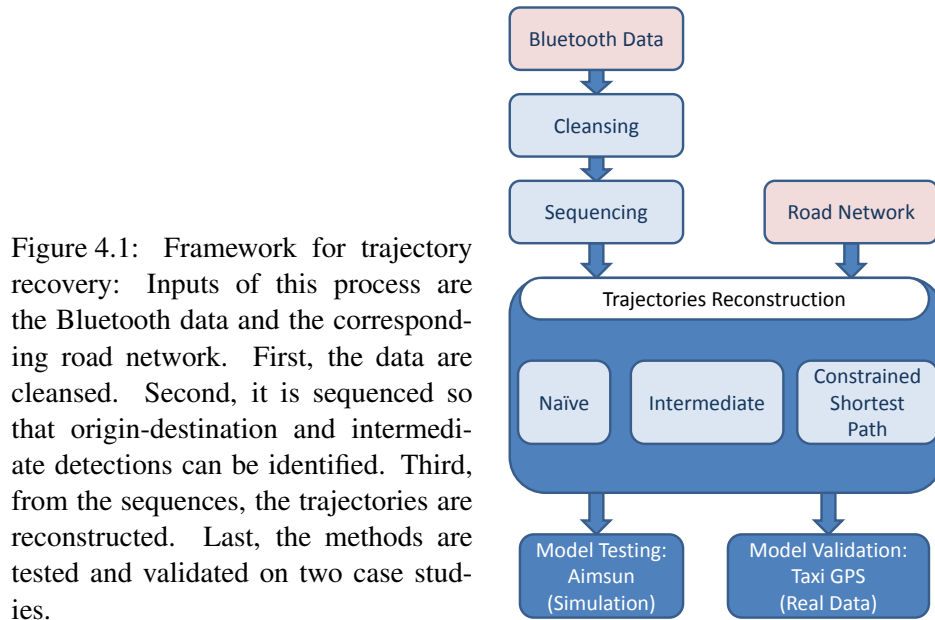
Figure 4.1: Framework for trajectory recovery: Inputs of this process are the Bluetooth data and the corresponding road network. First, the data are cleansed. Second, it is sequenced so that origin-destination and intermediate detections can be identified. Third, from the sequences, the trajectories are reconstructed. Last, the methods are tested and validated on two case studies.

Bluetooth Data

Cleansing

Sequencing

Road Network

Trajectories Reconstruction

Naïve

Intermediate

Constrained Shortest Path

Model Testing: Aimsun (Simulation)

Model Validation: Taxi GPS (Real Data)